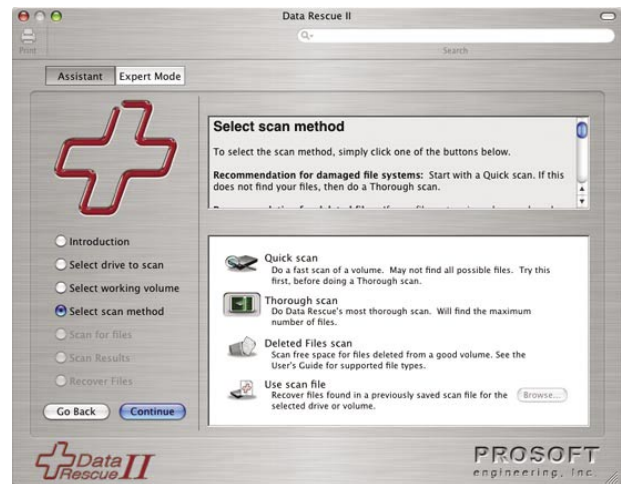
Data Rescue II

Print

Search

Assistant Expert Mode

Select scan method

To select the scan method, simply click one of the buttons below.

**Recommendation for damaged file systems:** Start with a Quick scan. If this does not find your files, then do a Thorough scan.

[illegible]

Introduction

Select drive to scan

Select working volume

Select scan method

Scan for files

Scan Results

Recover Files

Quick scan
Do a fast scan of a volume. May not find all possible files. Try this first, before doing a Thorough scan.

Thorough scan
Do Data Rescue's most thorough scan. Will find the maximum number of files.

Deleted Files scan
Scan free space for files deleted from a good volume. See the User's Guide for supported file types.

Use scan file
Recover files found in a previously saved scan file for the selected drive or volume.

Browse...

Go Back

Continue

Data Rescue II

PROSOFT engineering, inc.